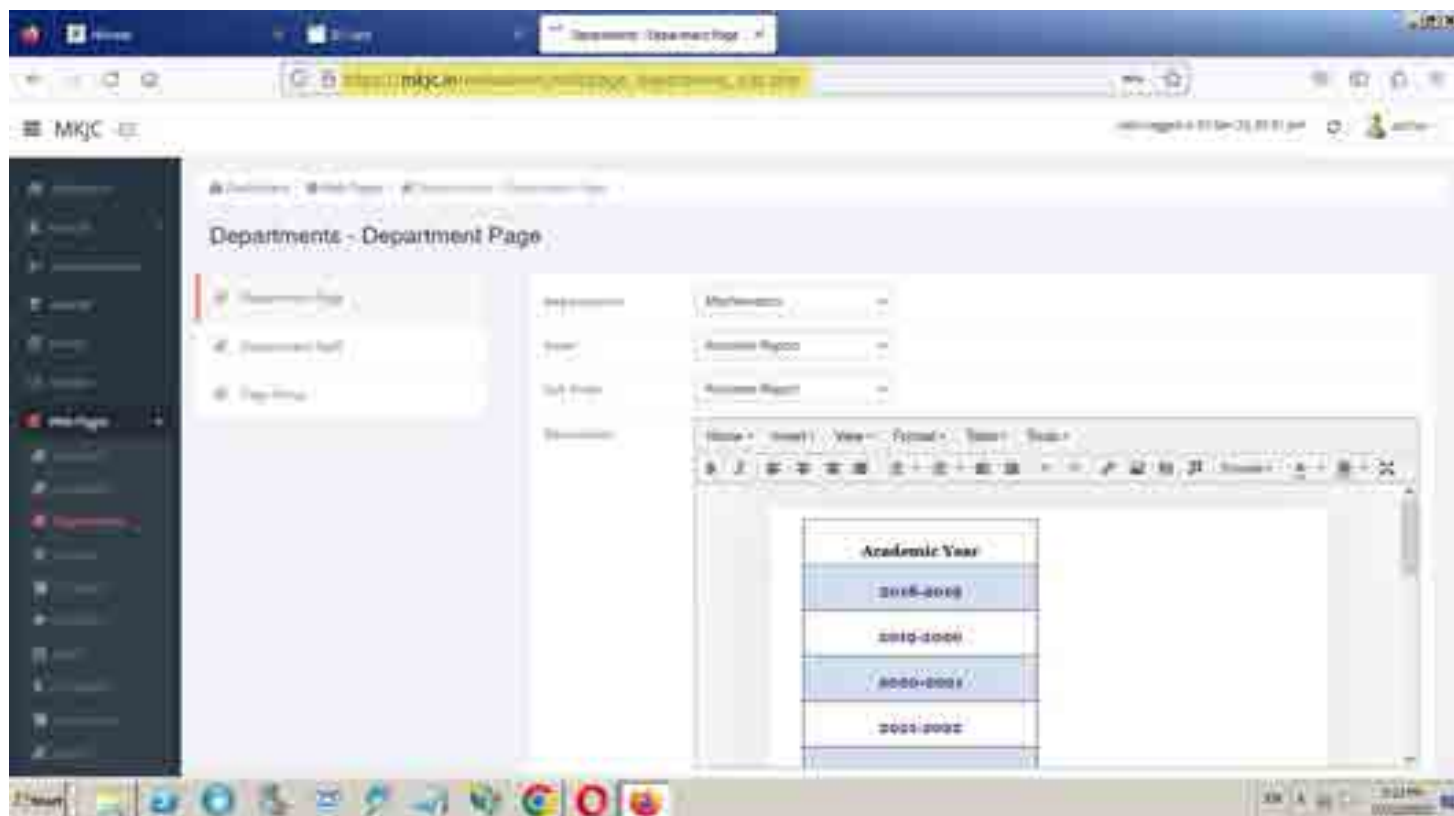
Departments - Department Page x

https://mkjc.in/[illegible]

MKJC

Departments - Department Page

Department Page

Department Staff

Page Menu

Department: Mathematics

Year: Academic Report

Sub Menu: Academic Report

Description

Home Insert View Format Table Tools

| Academic Year |
|---|
| 2018-2019 |
| 2019-2020 |
| 2020-2021 |
| 2021-2022 |